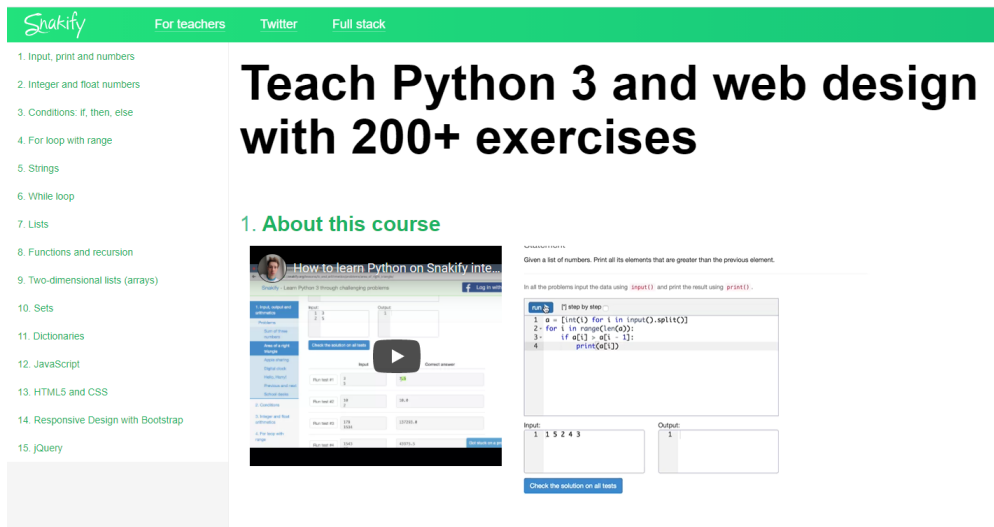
Snakify For teachers Twitter Full stack

1. Input, print and numbers
2. Integer and float numbers
3. Conditions: if, then, else
4. For loop with range
5. Strings
6. While loop
7. Lists
8. Functions and recursion
9. Two-dimensional lists (arrays)
10. Sets
11. Dictionaries
12. JavaScript
13. HTML5 and CSS
14. Responsive Design with Bootstrap
15. jQuery

# Teach Python 3 and web design with 200+ exercises

## 1. About this course

How to learn Python on Snakify inte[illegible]

Snakify - Learn Python 3 through challenging problems

Given a list of numbers. Print all its elements that are greater than the previous element.

In all the problems input the data using input() and print the result using print().

run step by step

1 a = [int(i) for i in input().split()]
2 for i in range(len(a)):
3     if a[i] > a[i - 1]:
4         print(a[i])

Input:
1 1 5 2 4 3

Output:
1

Check the solution on all tests